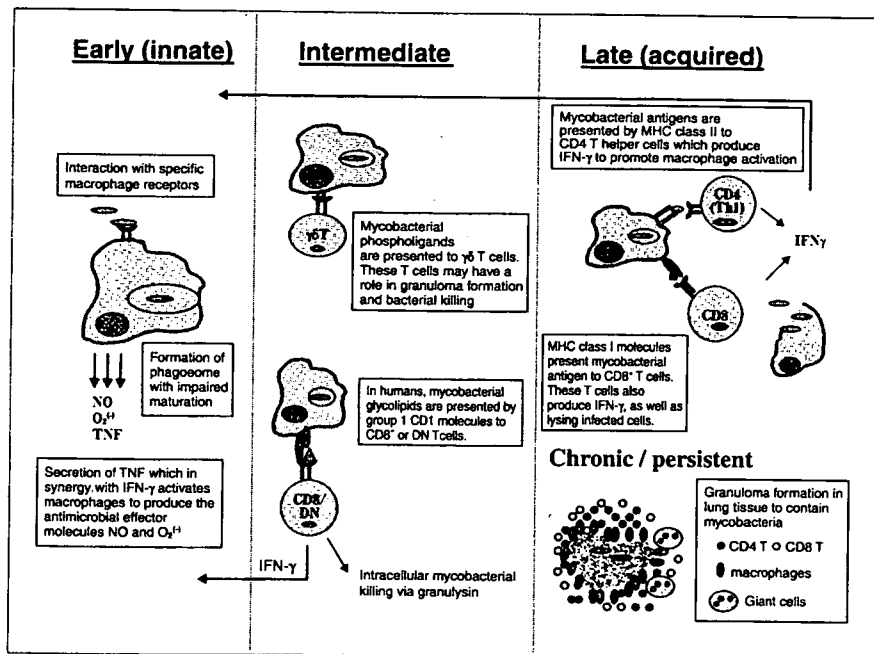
Early (innate)

Intermediate

Late (acquired)

Mycobacterial antigens are presented by MHC class II to CD4 T helper cells which produce IFN-γ to promote macrophage activation

Interaction with specific macrophage receptors

CD4 (Th1)

IFNγ

γδT

Mycobacterial phospholigands are presented to γδ T cells. These T cells may have a role in granuloma formation and bacterial killing

CD8

Formation of phagosome with impaired maturation

NO
$O_2^{(-)}$
TNF

MHC class I molecules present mycobacterial antigen to $CD8^+$ T cells. These T cells also produce IFN-γ, as well as lysing infected cells.

In humans, mycobacterial glycolipids are presented by group 1 CD1 molecules to $CD8^-$ or DN Tcells.

Chronic / persistent

Secretion of TNF which in synergy with IFN-γ activates macrophages to produce the antimicrobial effector molecules NO and $O_2^{(-)}$

CD8/ DN

Granuloma formation in lung tissue to contain mycobacteria

● CD4 T ○ CD8 T

macrophages

Giant cells

IFN-γ

Intracellular mycobacterial killing via granulysin